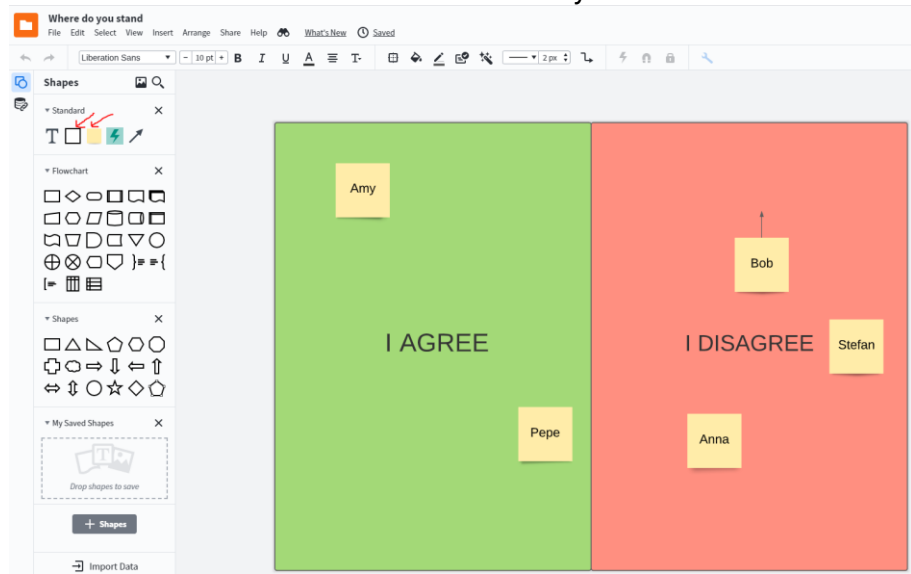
Where do you stand
File Edit Select View Insert Arrange Share Help What's New Saved

Liberation Sans 10 pt B I U A T 2 px

Shapes
Standard
T
Flowchart
Shapes
My Saved Shapes
Drop shapes to save
+ Shapes
Import Data

Amy
I AGREE
Pepe

Bob
I DISAGREE
Stefan
Anna